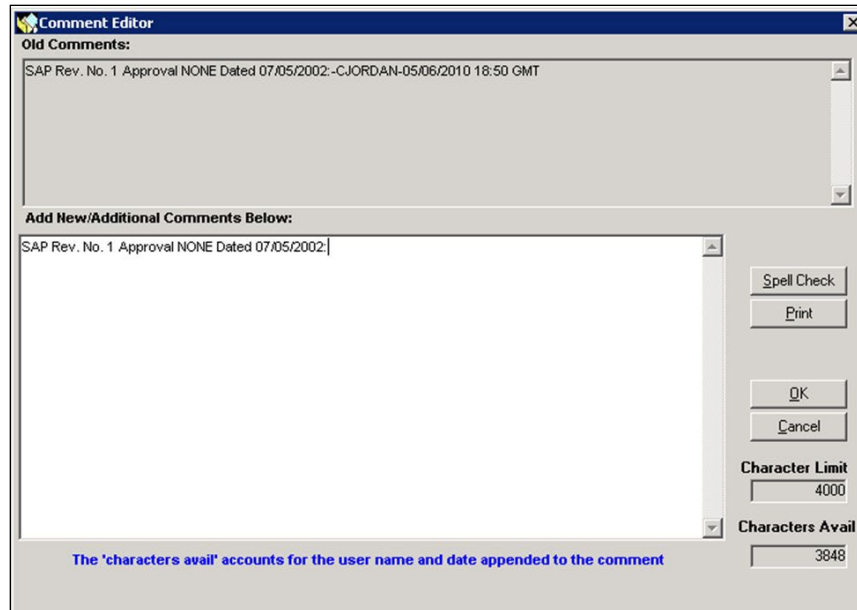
Comment Editor

Old Comments:

SAP Rev. No. 1 Approval NONE Dated 07/05/2002:-CJORDAN-05/06/2010 18:50 GMT

Add New/Additional Comments Below:

SAP Rev. No. 1 Approval NONE Dated 07/05/2002:

Spell Check

Print

OK

Cancel

Character Limit

4000

Characters Avail

3848

The 'characters avail' accounts for the user name and date appended to the comment